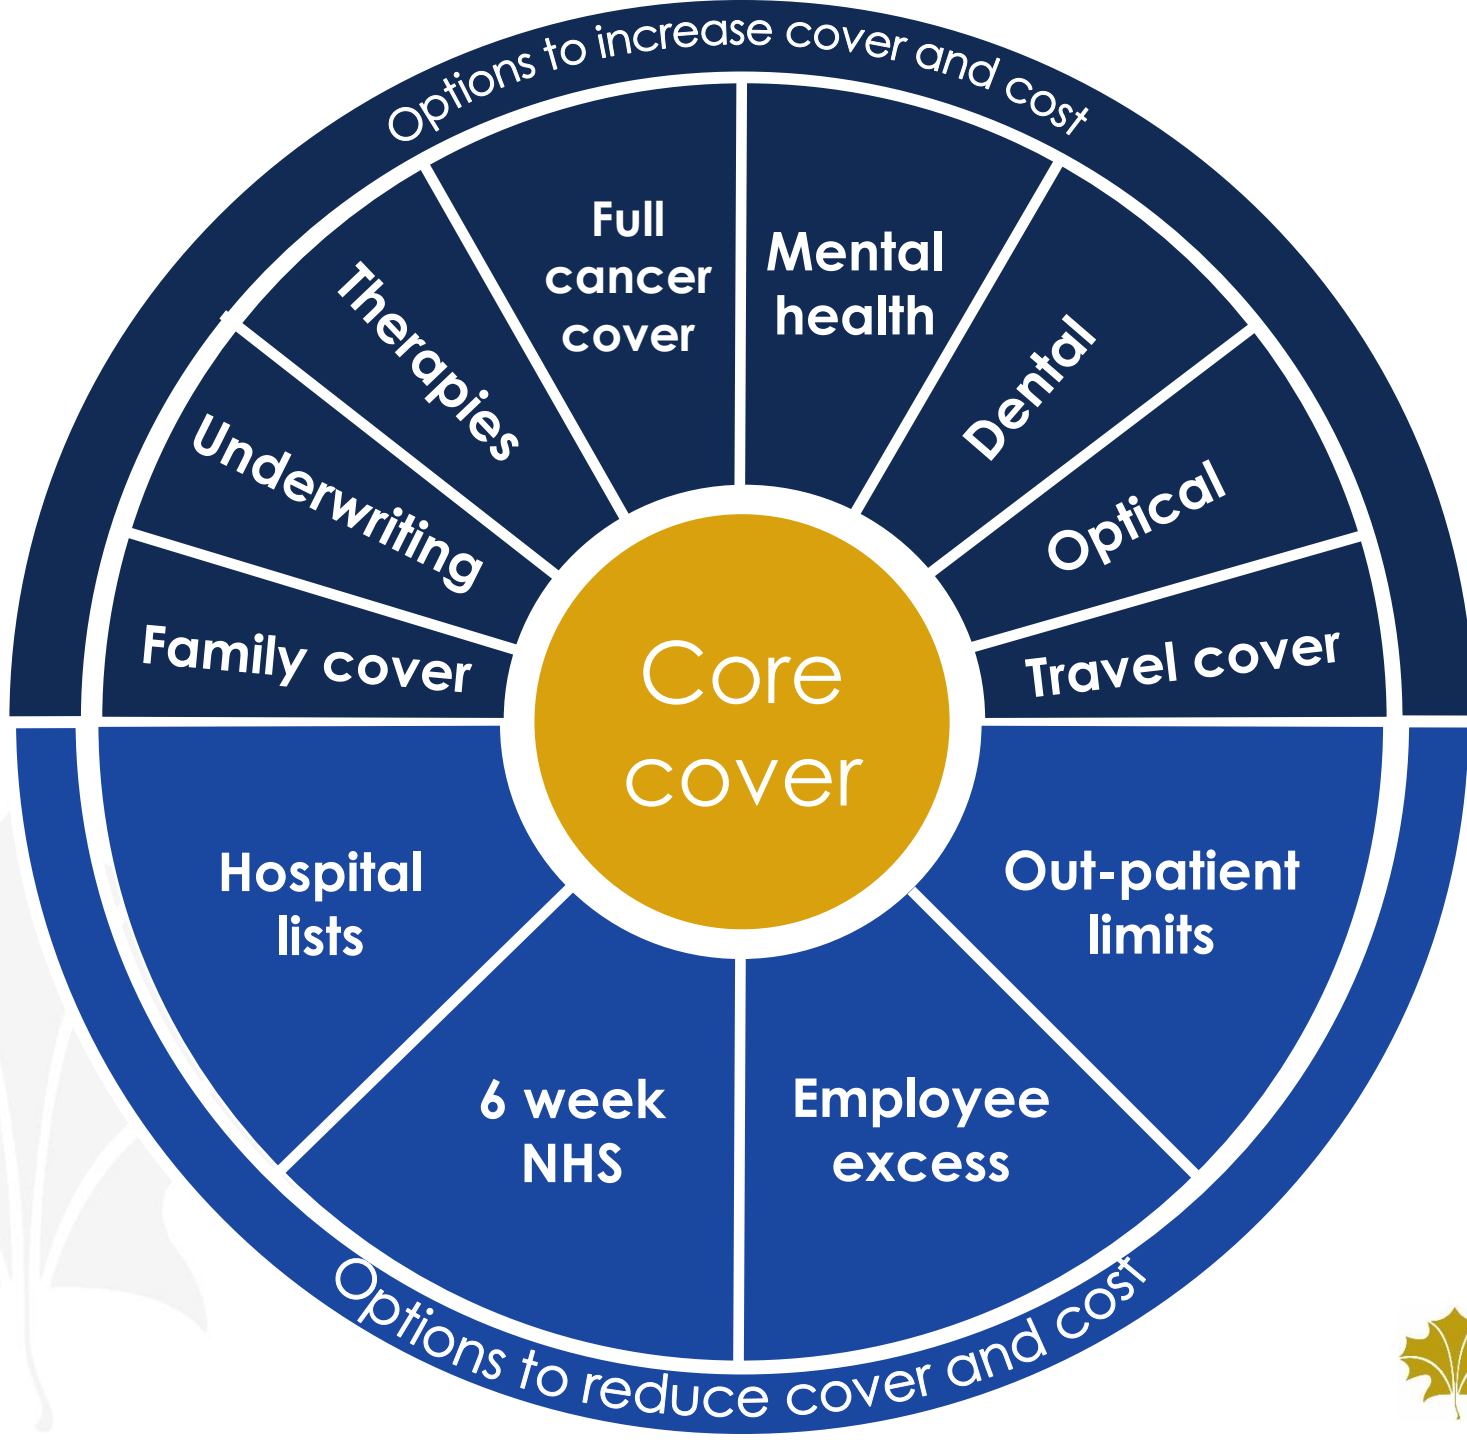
Options to increase cover and cost

Family cover

Underwriting

Therapies

Full cancer cover

Mental health

Dental

Optical

Travel cover

Core cover

Hospital lists

6 week NHS

Employee excess

Out-patient limits

Options to reduce cover and cost